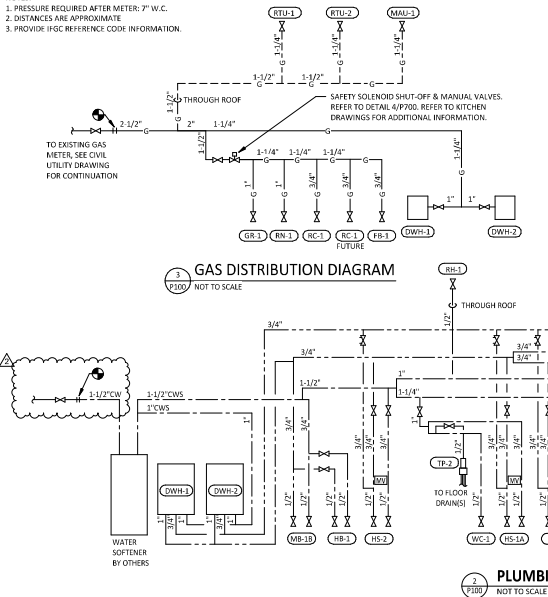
1. PRESSURE REQUIRED AFTER METER: 7" W.C.
2. DISTANCES ARE APPROXIMATE
3. PROVIDE IFGC REFERENCE CODE INFORMATION.

RTU-1
RTU-2
MAU-1
1-1/4"
1-1/4"
1-1/4"
G
G
G
1-1/2"
1-1/2"
G
G
1-1/2"
THROUGH ROOF
SAFETY SOLENOID SHUT-OFF & MANUAL VALVES. REFER TO DETAIL 4/P700. REFER TO KITCHEN DRAWINGS FOR ADDITIONAL INFORMATION.
2-1/2"
2"
1-1/4"
G
G
G
TO EXISTING GAS METER, SEE CIVIL UTILITY DRAWING FOR CONTINUATION
1-1/2"
1-1/4"
1-1/4"
1-1/4"
1-1/4"
G
1"
3/4"
3/4"
3/4"
1"
1"
1"
G
G
G
G
G
G
GR-1
RN-1
RC-1
RC-1
FB-1
FUTURE
DWH-1
DWH-2

3
P100
GAS DISTRIBUTION DIAGRAM
NOT TO SCALE

RH-1
THROUGH ROOF
1/2"
3/4"
3/4"
3/4"
3/4"
2
1-1/2"CW
1-1/2"CWS
1"CWS
1-1/2"
1"
1-1/4"
1"
3/4"
1"
1/2"
3/4"
3/4"
3/4"
3/4"
3/4"
MV
MV
TP-2
TO FLOOR DRAIN(S)
DWH-1
DWH-2
3/4"
3/4"
1/2"
1/2"
1/2"
1/2"
1/2"
1/2"
1/2"
1/2"
1/2"
WATER SOFTENER BY OTHERS
MB-1B
HB-1
HS-2
WC-1
HS-1A

2
P100
PLUMBI
NOT TO SCALE